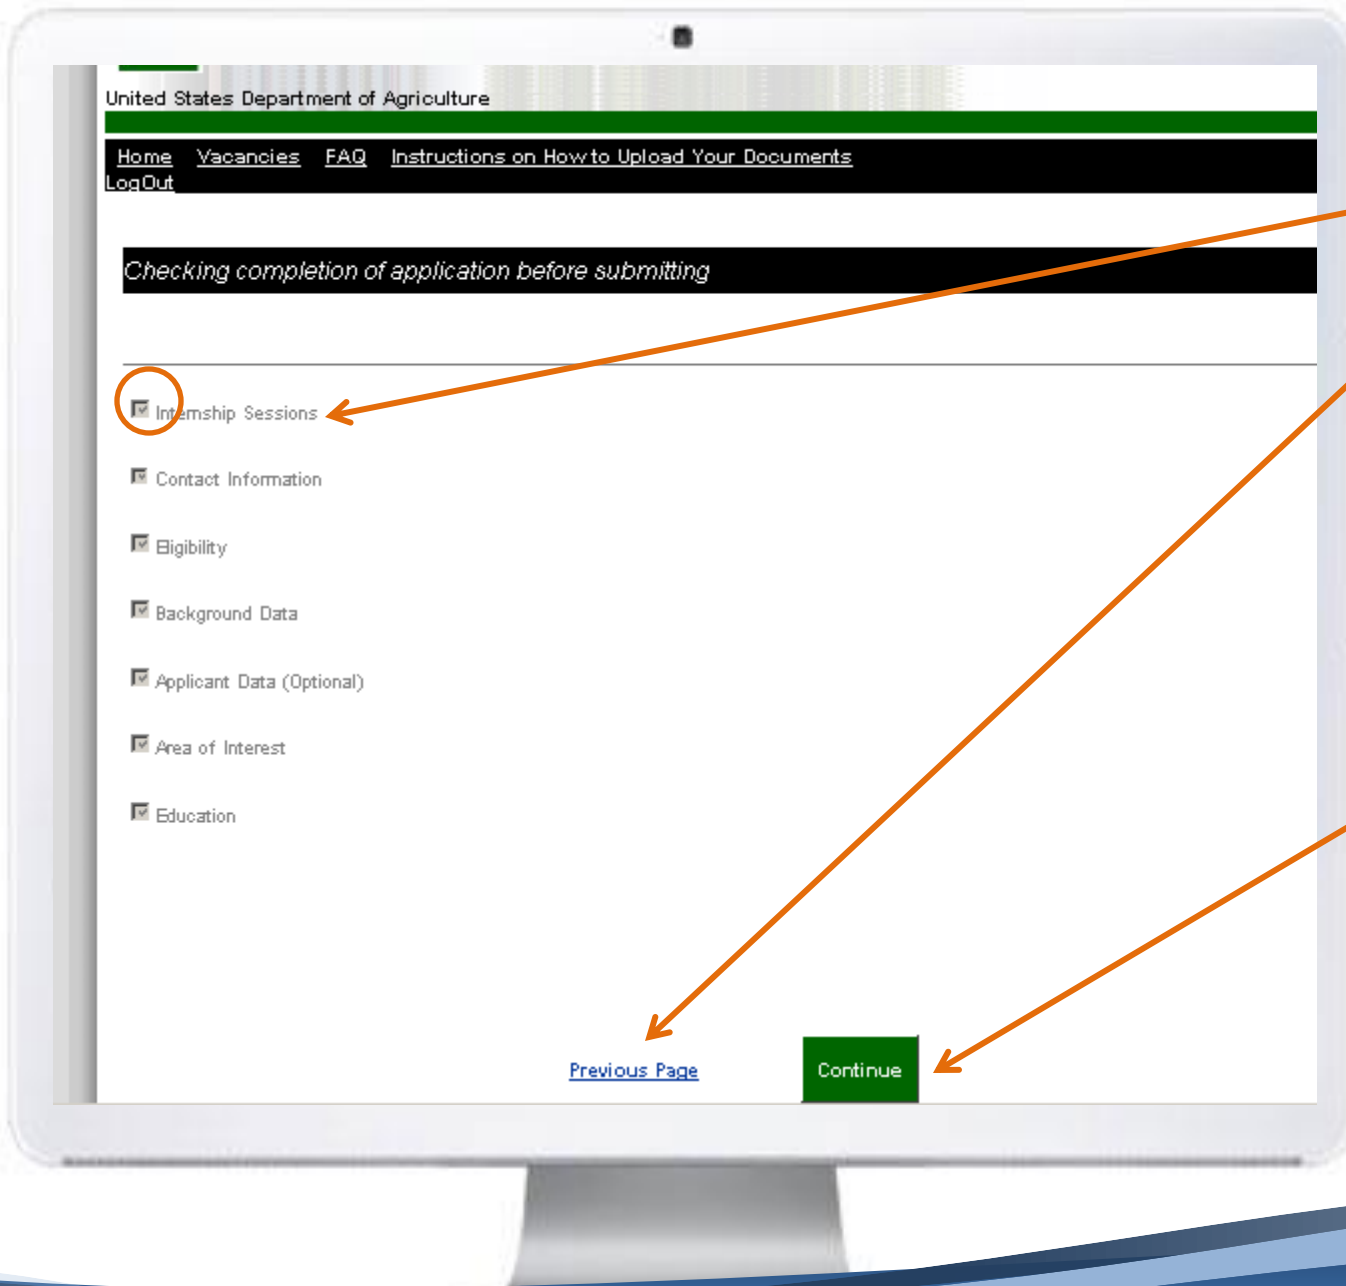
United States Department of Agriculture

Home Vacancies FAQ Instructions on How to Upload Your Documents
LogOut

Checking completion of application before submitting

Internship Sessions

Contact Information

Eligibility

Background Data

Applicant Data (Optional)

Area of Interest

Education

Previous Page

Continue